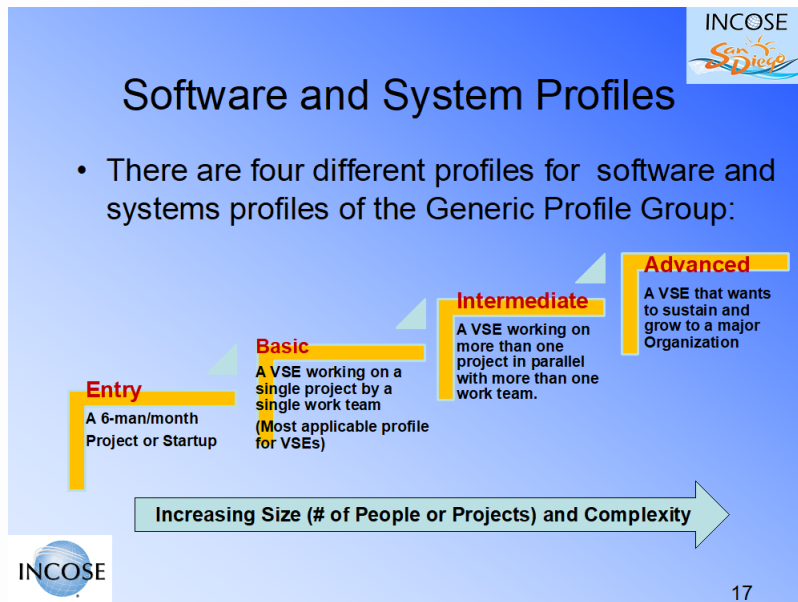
INCOSE
San Diego

Software and System Profiles

• There are four different profiles for software and systems profiles of the Generic Profile Group:

Entry
A 6-man/month Project or Startup

Basic
A VSE working on a single project by a single work team
(Most applicable profile for VSEs)

Intermediate
A VSE working on more than one project in parallel with more than one work team.

Advanced
A VSE that wants to sustain and grow to a major Organization

Increasing Size (# of People or Projects) and Complexity

INCOSE

17